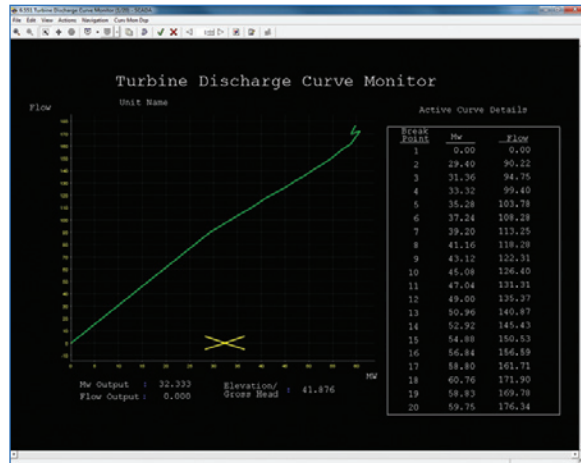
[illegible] Turbine Discharge Curve Monitor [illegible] - SCADA

File Edit View Actions Navigation Curv Mon Dsp

Turbine Discharge Curve Monitor

Unit Name

Flow

Active Curve Details

| Break Point | Mw | Flow |
|---|---|---|
| 1 | 0.00 | 0.00 |
| 2 | 29.40 | 90.22 |
| 3 | 31.36 | 94.75 |
| 4 | 33.32 | 99.40 |
| 5 | 35.28 | 103.78 |
| 6 | 37.24 | 108.28 |
| 7 | 39.20 | 113.25 |
| 8 | 41.16 | 118.28 |
| 9 | 43.12 | 122.31 |
| 10 | 45.08 | 126.40 |
| 11 | 47.04 | 131.31 |
| 12 | 49.00 | 135.37 |
| 13 | 50.96 | 140.87 |
| 14 | 52.92 | 145.43 |
| 15 | 54.88 | 150.53 |
| 16 | 56.84 | 156.59 |
| 17 | 58.80 | 161.71 |
| 18 | 60.76 | 171.90 |
| 19 | 58.83 | 169.78 |
| 20 | 59.75 | 176.34 |

MW

Mw Output : 32.333
Flow Output : 0.000

Elevation/ Gross Head : 41.876